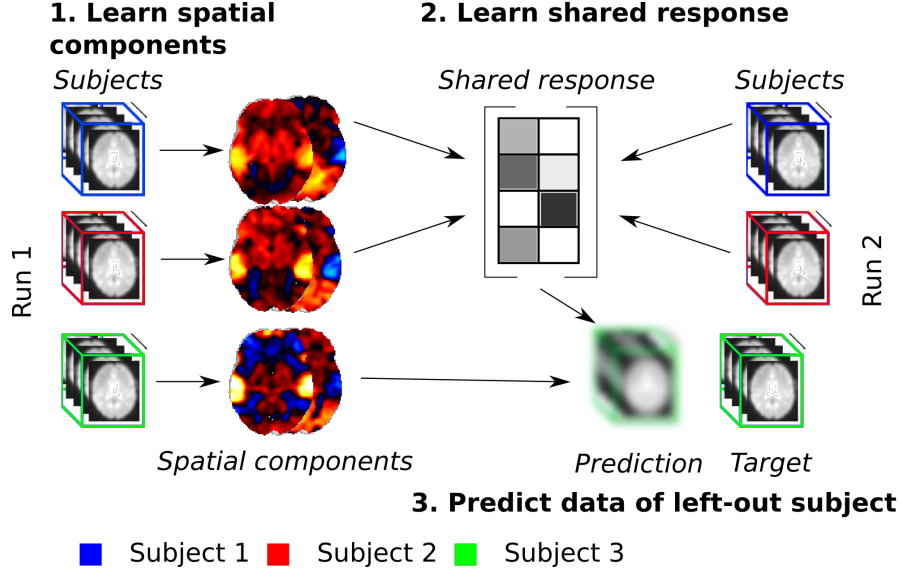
1. Learn spatial components

2. Learn shared response

Subjects

Shared response

Subjects

Run 1

Run 2

Spatial components

Prediction

Target

3. Predict data of left-out subject

Subject 1 Subject 2 Subject 3